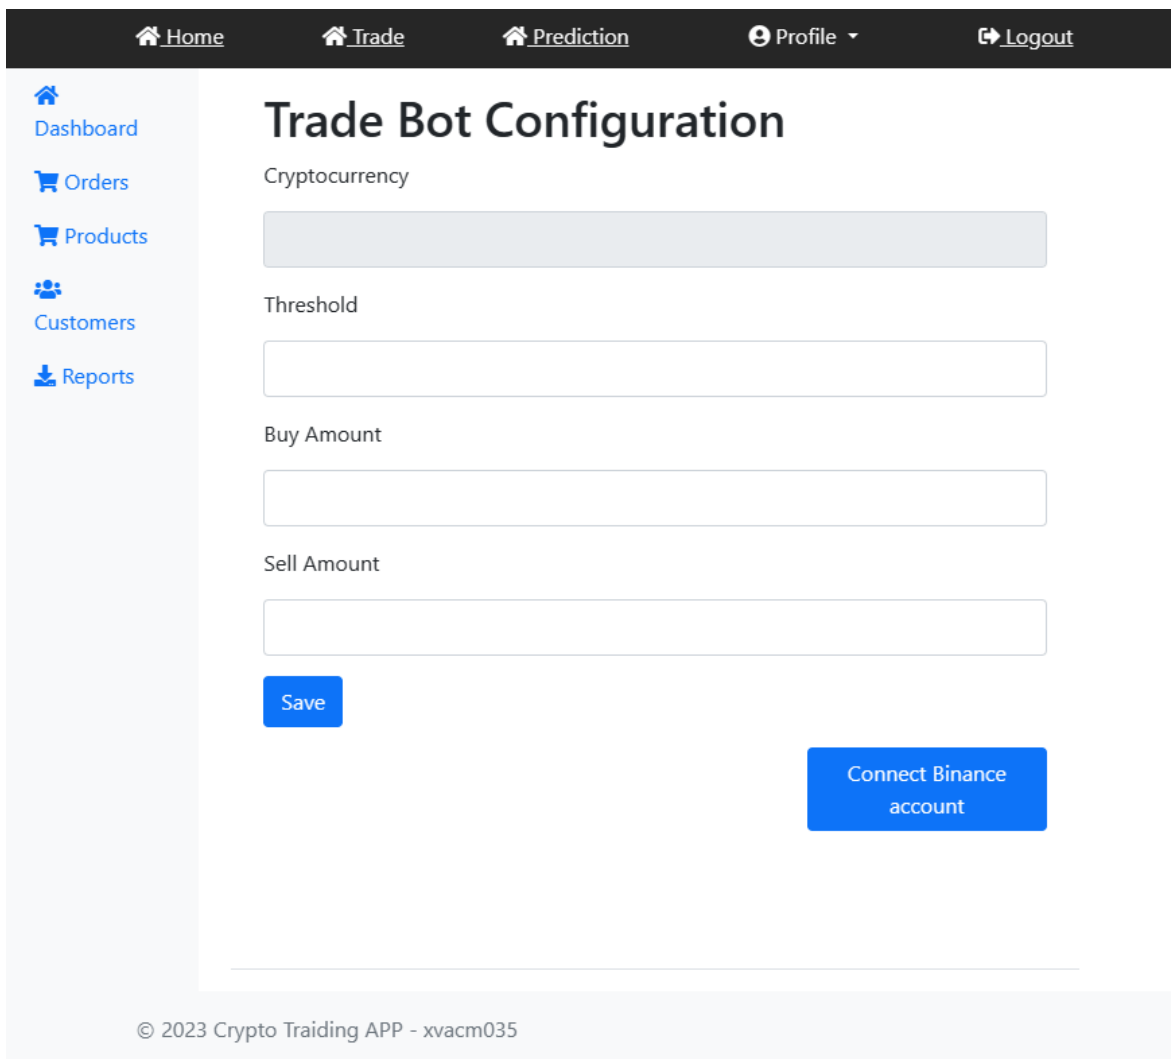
Home Trade Prediction Profile Logout

Dashboard
Orders
Products
Customers
Reports

# Trade Bot Configuration

Cryptocurrency

Threshold

Buy Amount

Sell Amount

Save

Connect Binance account

© 2023 Crypto Traiding APP - xvacm035